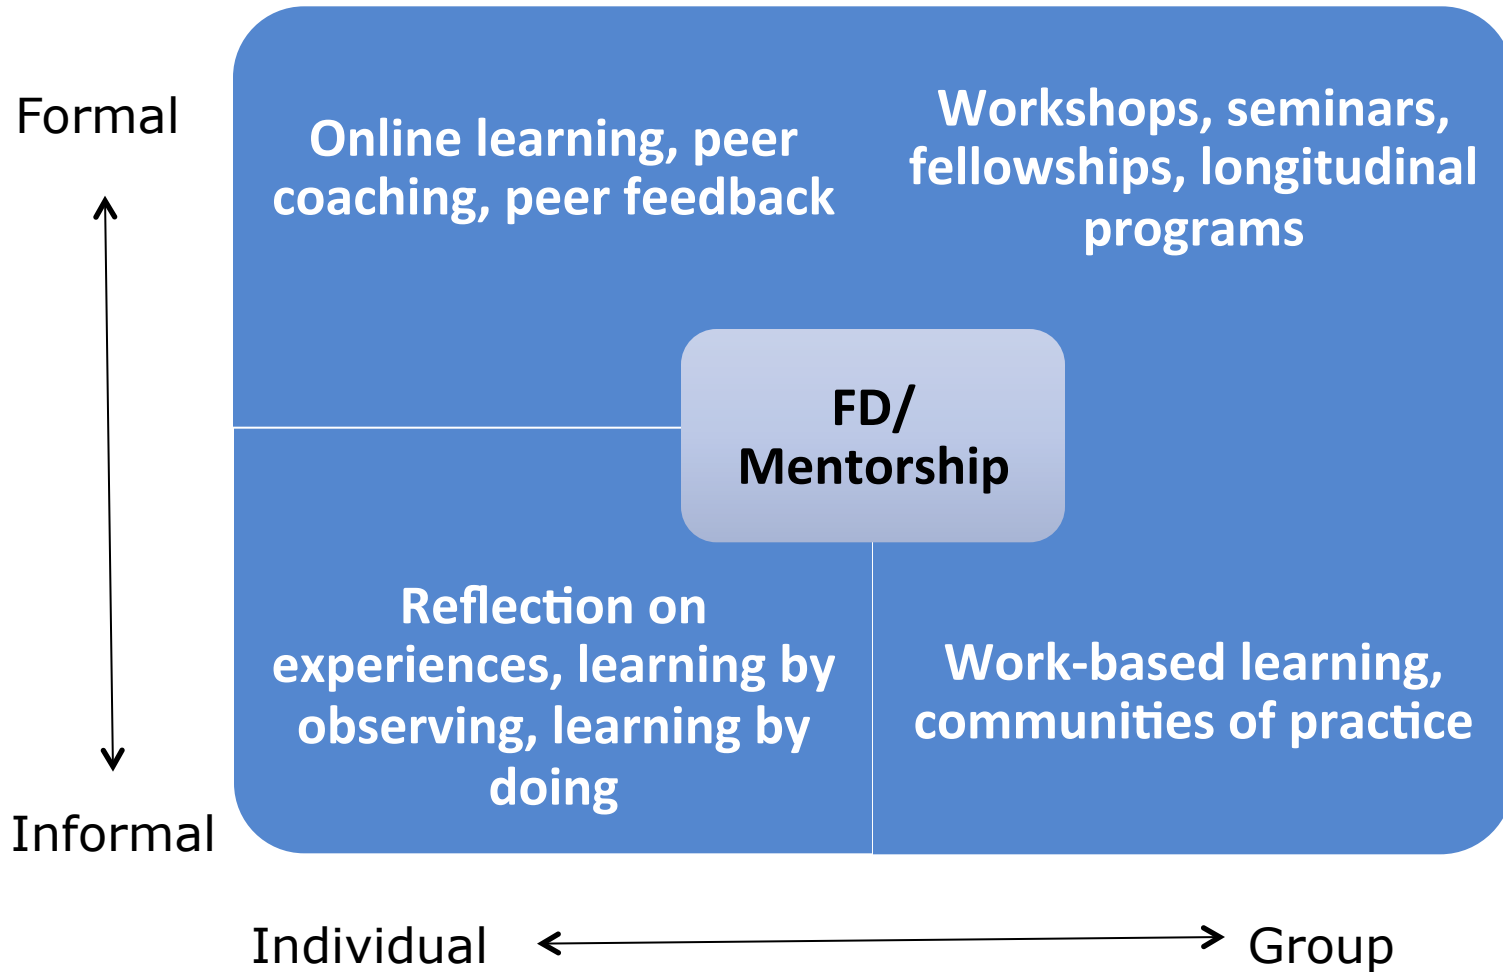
Formal

Online learning, peer coaching, peer feedback

Workshops, seminars, fellowships, longitudinal programs

FD/ Mentorship

Reflection on experiences, learning by observing, learning by doing

Work-based learning, communities of practice

Informal

Individual

Group